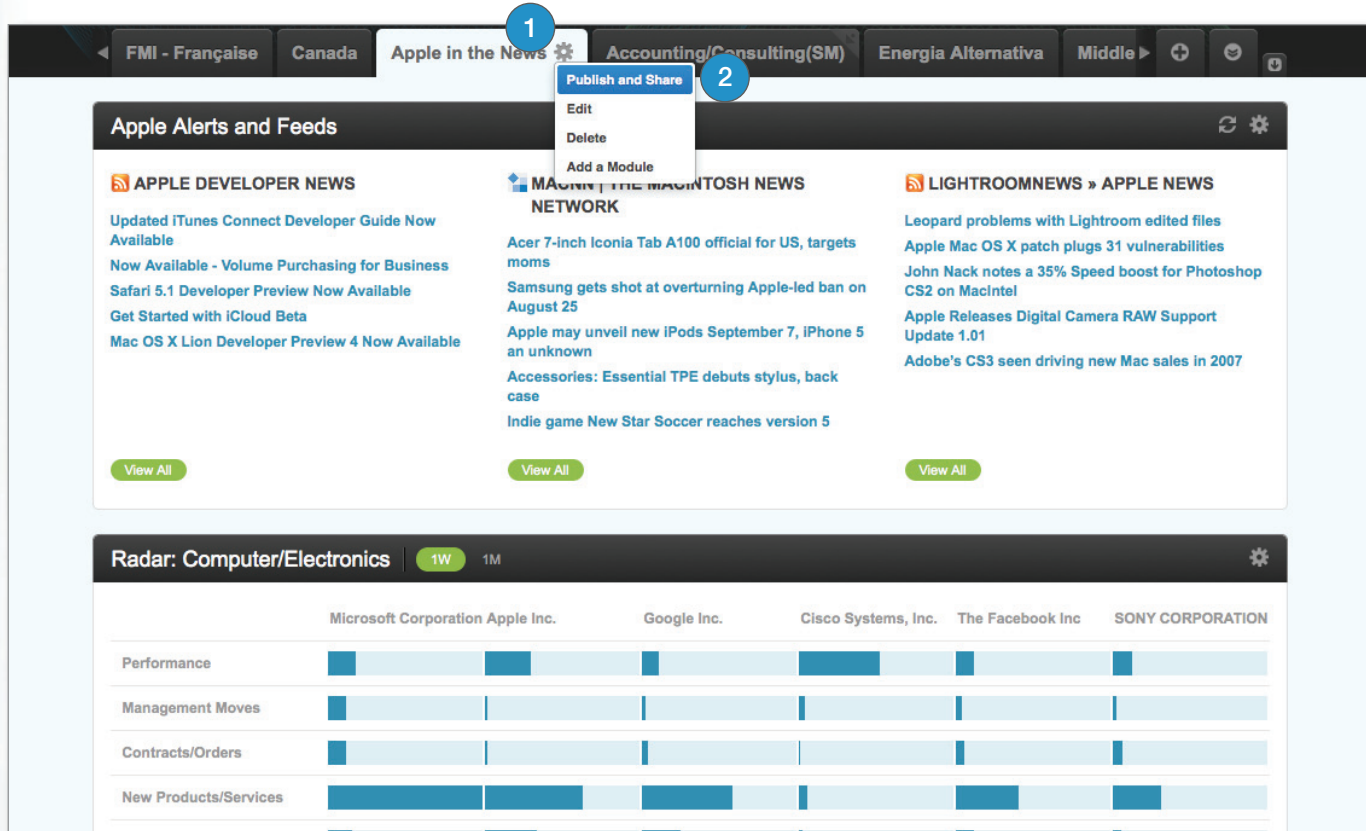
FMI - Française | Canada | Apple in the News | Accounting/Consulting(SM) | Energia Alternativa | Middle

1

Publish and Share

2

Edit
Delete
Add a Module

Apple Alerts and Feeds

APPLE DEVELOPER NEWS

Updated iTunes Connect Developer Guide Now Available
Now Available - Volume Purchasing for Business
Safari 5.1 Developer Preview Now Available
Get Started with iCloud Beta
Mac OS X Lion Developer Preview 4 Now Available

View All

MACNN | THE MACINTOSH NEWS NETWORK

Acer 7-inch Iconia Tab A100 official for US, targets moms
Samsung gets shot at overturning Apple-led ban on August 25
Apple may unveil new iPods September 7, iPhone 5 an unknown
Accessories: Essential TPE debuts stylus, back case
Indie game New Star Soccer reaches version 5

View All

LIGHTROOMNEWS » APPLE NEWS

Leopard problems with Lightroom edited files
Apple Mac OS X patch plugs 31 vulnerabilities
John Nack notes a 35% Speed boost for Photoshop CS2 on MacIntel
Apple Releases Digital Camera RAW Support Update 1.01
Adobe's CS3 seen driving new Mac sales in 2007

View All

Radar: Computer/Electronics 1W 1M

| | Microsoft Corporation | Apple Inc. | Google Inc. | Cisco Systems, Inc. | The Facebook Inc | SONY CORPORATION |
|---|---|---|---|---|---|---|
| Performance | | | | | | |
| Management Moves | | | | | | |
| Contracts/Orders | | | | | | |
| New Products/Services | | | | | | |